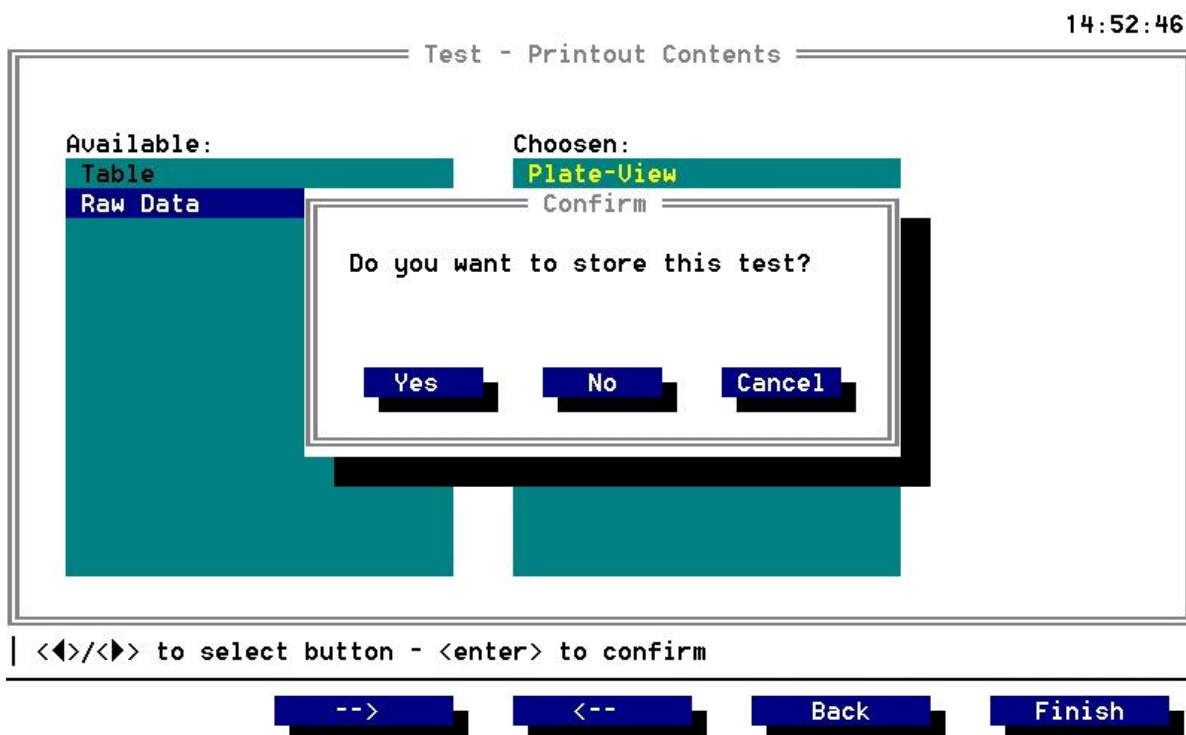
14:52:46

Test - Printout Contents

Available:
Table
Raw Data

Choosen:
Plate-View

Confirm

Do you want to store this test?

Yes
No
Cancel

<◀>/<▶> to select button - <enter> to confirm

-->
<--
Back
Finish